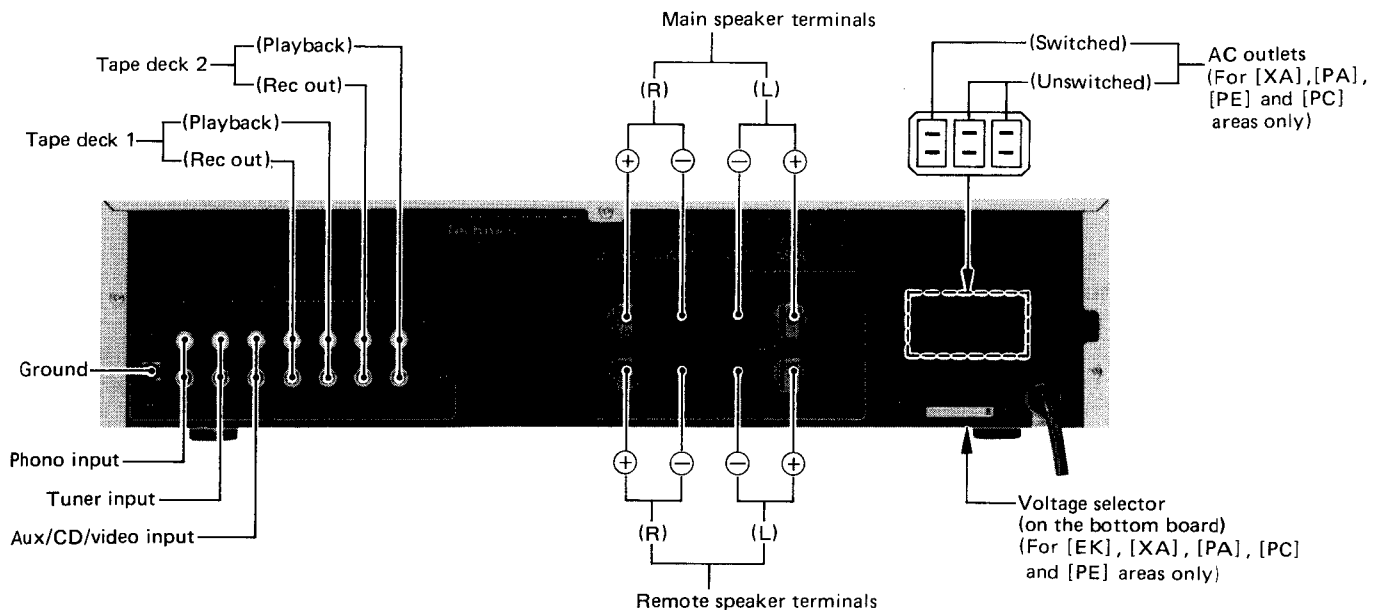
Main speaker terminals

Tape deck 2 (Playback) (Rec out)

Tape deck 1 (Playback) (Rec out)

(R) (L)

$+$ $-$ $-$ $+$

(Switched) (Unswitched)

AC outlets (For [XA], [PA], [PE] and [PC] areas only)

Ground

Phono input

Tuner input

Aux/CD/video input

$+$ $-$ $-$ $+$

(R) (L)

Remote speaker terminals

Voltage selector (on the bottom board) (For [EK], [XA], [PA], [PC] and [PE] areas only)